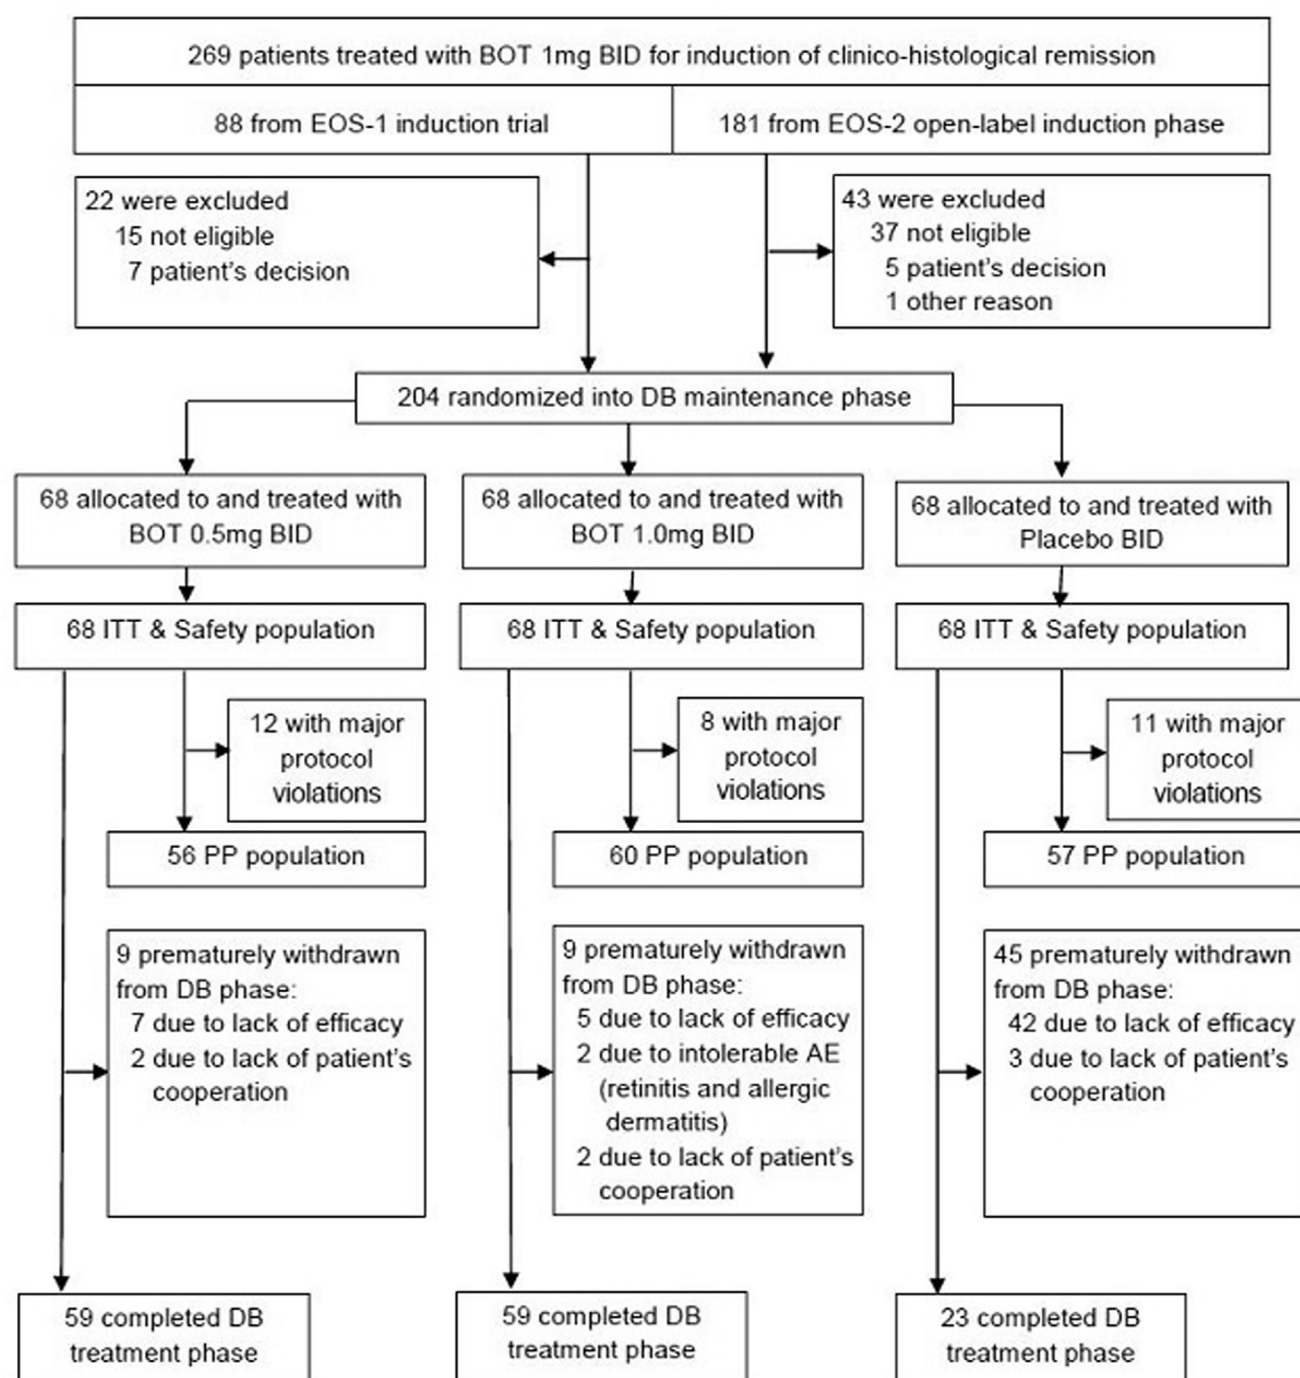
269 patients treated with BOT 1mg BID for induction of clinico-histological remission

88 from EOS-1 induction trial

181 from EOS-2 open-label induction phase

22 were excluded
15 not eligible
7 patient's decision

43 were excluded
37 not eligible
5 patient's decision
1 other reason

204 randomized into DB maintenance phase

68 allocated to and treated with BOT 0.5mg BID

68 allocated to and treated with BOT 1.0mg BID

68 allocated to and treated with Placebo BID

68 ITT & Safety population

68 ITT & Safety population

68 ITT & Safety population

12 with major protocol violations

8 with major protocol violations

11 with major protocol violations

56 PP population

60 PP population

57 PP population

9 prematurely withdrawn from DB phase:
7 due to lack of efficacy
2 due to lack of patient's cooperation

9 prematurely withdrawn from DB phase:
5 due to lack of efficacy
2 due to intolerable AE (retinitis and allergic dermatitis)
2 due to lack of patient's cooperation

45 prematurely withdrawn from DB phase:
42 due to lack of efficacy
3 due to lack of patient's cooperation

59 completed DB treatment phase

59 completed DB treatment phase

23 completed DB treatment phase